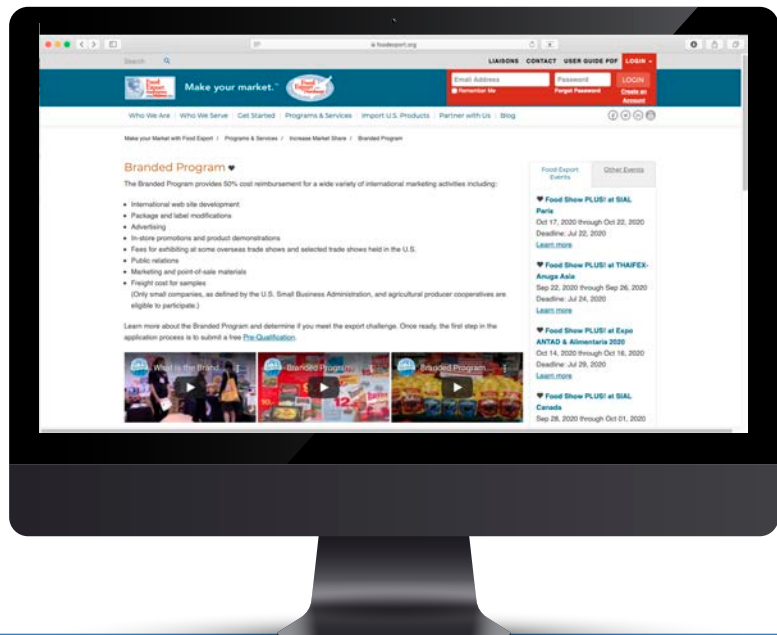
foodexport.org

Search

LIAISONS CONTACT USER GUIDE PDF LOGIN

Make your market.

Email Address
Password
LOGIN
Remember Me
Forgot Password
Create an Account

Who We Are | Who We Serve | Get Started | Programs & Services | Import U.S. Products | Partner with Us | Blog

Make your Market with Food Export / Programs & Services / Increase Market Share / Branded Program

Branded Program ♥

The Branded Program provides 50% cost reimbursement for a wide variety of international marketing activities including:

- International web site development
- Package and label modifications
- Advertising
- In-store promotions and product demonstrations
- Fees for exhibiting at some overseas trade shows and selected trade shows held in the U.S.
- Public relations
- Marketing and point-of-sale materials
- Freight cost for samples
(Only small companies, as defined by the U.S. Small Business Administration, and agricultural producer cooperatives are eligible to participate.)

Learn more about the Branded Program and determine if you meet the export challenge. Once ready, the first step in the application process is to submit a free Pre-Qualification.

What is the Brand...
Branded Program
Branded Program...

Food Export Events | Other Events

♥ Food Show PLUS! at SIAL Paris
Oct 17, 2020 through Oct 22, 2020
Deadline: Jul 22, 2020
Learn more

♥ Food Show PLUS! at THAIFEX-Anuga Asia
Sep 22, 2020 through Sep 26, 2020
Deadline: Jul 24, 2020
Learn more

♥ Food Show PLUS! at Expo ANTAD & Alimentaria 2020
Oct 14, 2020 through Oct 16, 2020
Deadline: Jul 29, 2020
Learn more

♥ Food Show PLUS! at SIAL Canada
Sep 28, 2020 through Oct 01, 2020